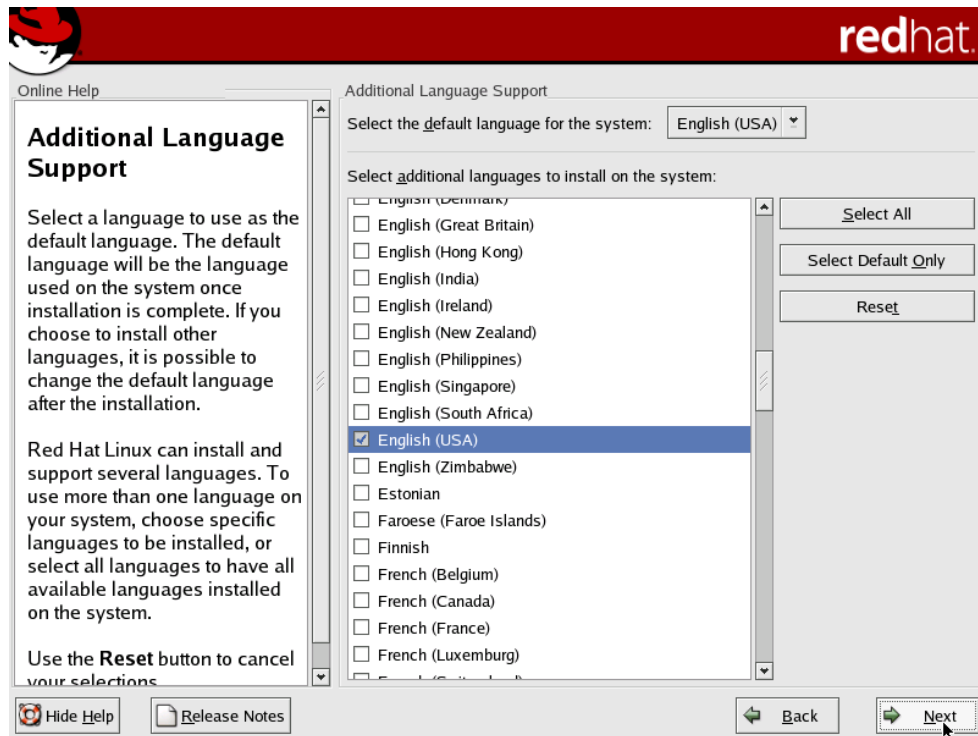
redhat.

Online Help

Additional Language Support

Select a language to use as the default language. The default language will be the language used on the system once installation is complete. If you choose to install other languages, it is possible to change the default language after the installation.

Red Hat Linux can install and support several languages. To use more than one language on your system, choose specific languages to be installed, or select all languages to have all available languages installed on the system.

Use the **Reset** button to cancel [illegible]

Additional Language Support

Select the default language for the system: English (USA)

Select additional languages to install on the system:

English (Denmark)
English (Great Britain)
English (Hong Kong)
English (India)
English (Ireland)
English (New Zealand)
English (Philippines)
English (Singapore)
English (South Africa)
English (USA)
English (Zimbabwe)
Estonian
Faroese (Faroe Islands)
Finnish
French (Belgium)
French (Canada)
French (France)
French (Luxemburg)
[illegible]

Select All
Select Default Only
Reset

Hide Help
Release Notes
Back
Next